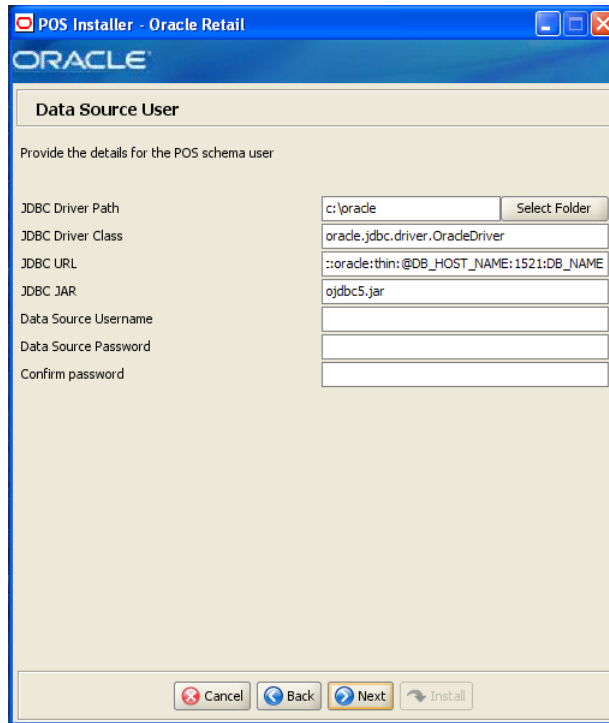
POS Installer - Oracle Retail

ORACLE

Data Source User

Provide the details for the POS schema user

JDBC Driver Path c:\oracle Select Folder

JDBC Driver Class oracle.jdbc.driver.OracleDriver

JDBC URL ::oracle:thin:@DB_HOST_NAME:1521:DB_NAME

JDBC JAR ojdbc5.jar

Data Source Username

Data Source Password

Confirm password

Cancel Back Next Install